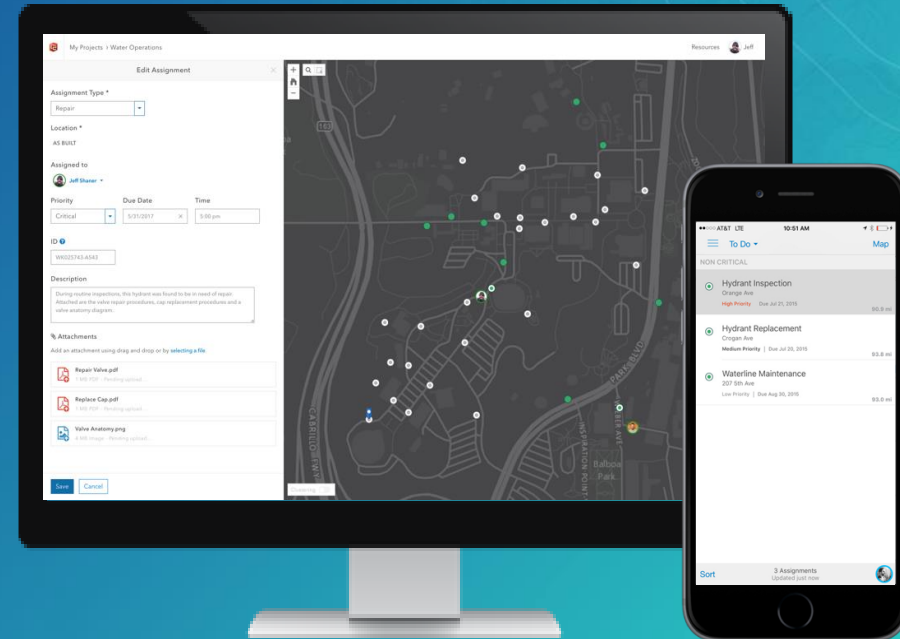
My Projects > Water Operations

Resources Jeff

Edit Assignment

Assignment Type *

Repair

Location *

AS BUILT

Assigned to

Jeff Shaner

Priority

Critical

Due Date

5/31/2017

Time

5:00 pm

ID

W6025743.6543

Description

During routine inspections, this hydrant was found to be in need of repair. Attached are the valve repair procedures, cap replacement procedures and a valve anatomy diagram.

Attachments

Add an attachment using drag and drop or by selecting a file

Repair Valve.pdf
1 MB PDF · Pending upload

Replace Cap.pdf
1 MB PDF · Pending upload

Valve Anatomy.png
4 MB image · Pending upload

Save Cancel

163

CABRILLO FWY

PARK BLVD

INSPIRATION POINT

Balboa Park

AT&T LTE 10:51 AM

To Do

Map

NON CRITICAL

Hydrant Inspection
Orange Ave
High Priority | Due Jul 21, 2015
86.8 mi

Hydrant Replacement
Crogan Ave
Medium Priority | Due Jul 20, 2015
83.8 mi

Waterline Maintenance
207 5th Ave
Low Priority | Due Aug 30, 2015
83.0 mi

Sort

3 Assignments
Updated just now